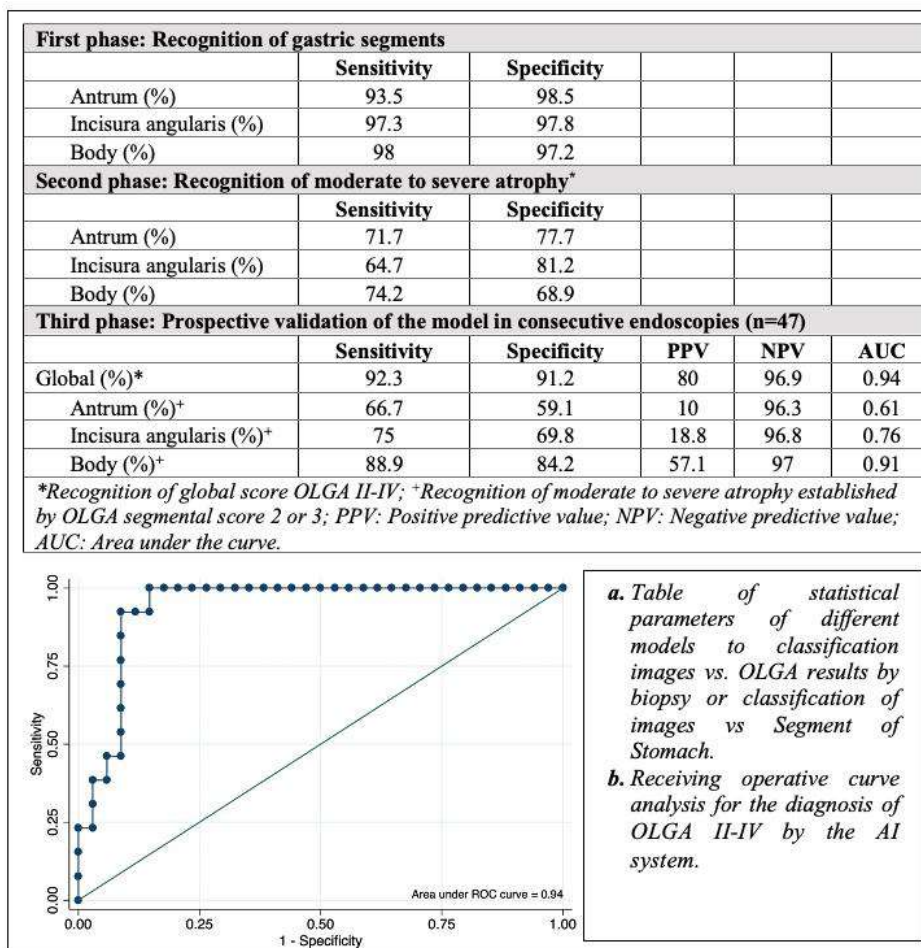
| First phase: Recognition of gastric segments | | | | | |
|---|---|---|---|---|---|
| | Sensitivity | Specificity | | | |
| Antrum (%) | 93.5 | 98.5 | | | |
| Incisura angularis (%) | 97.3 | 97.8 | | | |
| Body (%) | 98 | 97.2 | | | |
| **Second phase: Recognition of moderate to severe atrophy*** | | | | | |
| | Sensitivity | Specificity | | | |
| Antrum (%) | 71.7 | 77.7 | | | |
| Incisura angularis (%) | 64.7 | 81.2 | | | |
| Body (%) | 74.2 | 68.9 | | | |
| **Third phase: Prospective validation of the model in consecutive endoscopies (n=47)** | | | | | |
| | Sensitivity | Specificity | PPV | NPV | AUC |
| Global (%)* | 92.3 | 91.2 | 80 | 96.9 | 0.94 |
| Antrum (%)$^+$ | 66.7 | 59.1 | 10 | 96.3 | 0.61 |
| Incisura angularis (%)$^+$ | 75 | 69.8 | 18.8 | 96.8 | 0.76 |
| Body (%)$^+$ | 88.9 | 84.2 | 57.1 | 97 | 0.91 |

*Recognition of global score OLGA II-IV; $^+$Recognition of moderate to severe atrophy established by OLGA segmental score 2 or 3; PPV: Positive predictive value; NPV: Negative predictive value; AUC: Area under the curve.

1.00
0.75
Sensitivity
0.50
0.25
0.00
0.00 0.25 0.50 0.75 1.00
1 - Specificity
Area under ROC curve = 0.94

a. Table of statistical parameters of different models to classification images vs. OLGA results by biopsy or classification of images vs Segment of Stomach.
b. Receiving operative curve analysis for the diagnosis of OLGA II-IV by the AI system.